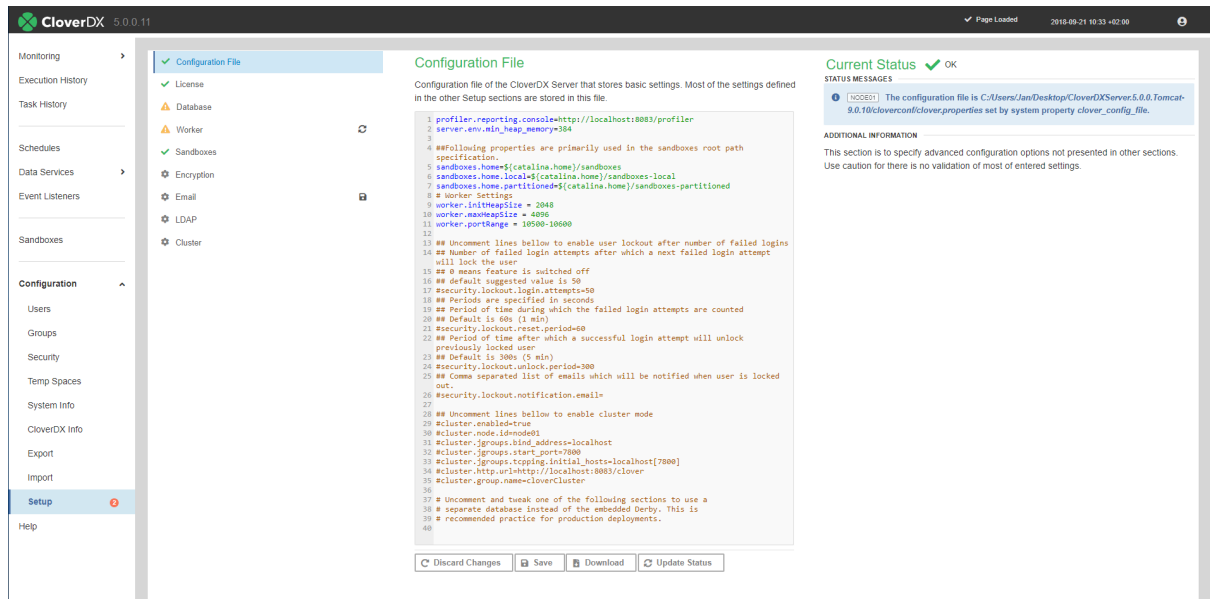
CloverDX 5.0.0.11

Page Loaded 2018-09-21 10:33 +02:00

Monitoring
Execution History
Task History
Schedules
Data Services
Event Listeners
Sandboxes
Configuration
Users
Groups
Security
Temp Spaces
System Info
CloverDX Info
Export
Import
Setup 2
Help

Configuration File
License
Database
Worker
Sandboxes
Encryption
Email
LDAP
Cluster

Configuration File

Configuration file of the CloverDX Server that stores basic settings. Most of the settings defined in the other Setup sections are stored in this file.

1 profiler.reporting.console=http://localhost:8083/profiler
2 server.env.min_heap_memory=384
3
4 ##Following properties are primarily used in the sandboxes root path specification.
5 sandboxes.home=${catalina.home}/sandboxes
6 sandboxes.home.local=${catalina.home}/sandboxes-local
7 sandboxes.home.partitioned=${catalina.home}/sandboxes-partitioned
8 # Worker Settings
9 worker.initHeapSize = 2048
10 worker.maxHeapSize = 4096
11 worker.portRange = 10500-10600
12
13 ## Uncomment lines bellow to enable user lockout after number of failed logins
14 ## Number of failed login attempts after which a next failed login attempt will lock the user
15 ## 0 means feature is switched off
16 ## default suggested value is 50
17 #security.lockout.login.attempts=50
18 ## Periods are specified in seconds
19 ## Period of time during which the failed login attempts are counted
20 ## Default is 60s (1 min)
21 #security.lockout.reset.period=60
22 ## Period of time after which a successful login attempt will unlock previously locked user
23 ## Default is 300s (5 min)
24 #security.lockout.unlock.period=300
25 ## Comma separated list of emails which will be notified when user is locked out.
26 #security.lockout.notification.email=
27
28 ## Uncomment lines bellow to enable cluster mode
29 #cluster.enabled=true
30 #cluster.node.id=node01
31 #cluster.jgroups.bind_address=localhost
32 #cluster.jgroups.start_port=7800
33 #cluster.jgroups.tcpping.initial_hosts=localhost[7800]
34 #cluster.http.url=http://localhost:8083/clover
35 #cluster.group.name=cloverCluster
36
37 # Uncomment and tweak one of the following sections to use a
38 # separate database instead of the embedded Derby. This is
39 # recommended practice for production deployments.
40

Discard Changes Save Download Update Status

Current Status OK
STATUS MESSAGES
NODE01 The configuration file is C:/Users/Jan/Desktop/CloverDXServer.5.0.0.Tomcat-9.0.10/cloverconf/clover.properties set by system property clover_config_file.

ADDITIONAL INFORMATION
This section is to specify advanced configuration options not presented in other sections. Use caution for there is no validation of most of entered settings.